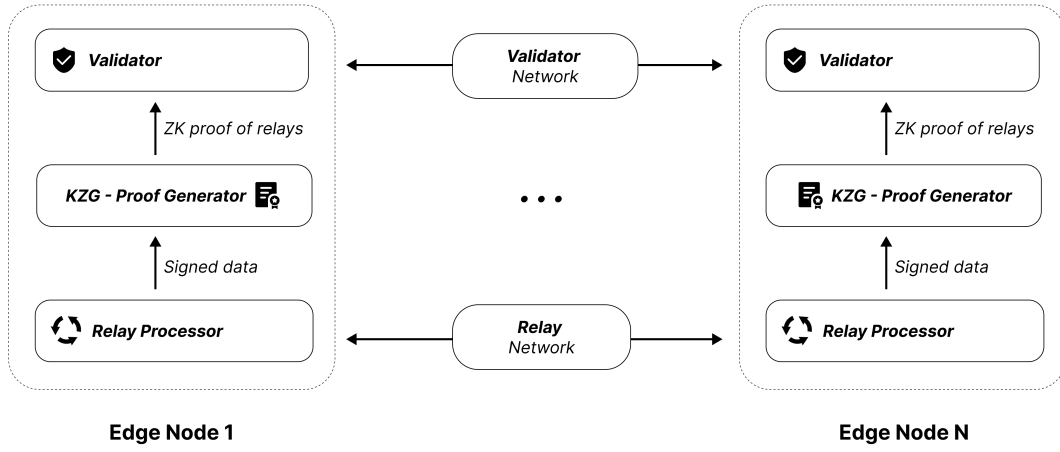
Validator

ZK proof of relays

KZG - Proof Generator

Signed data

Relay Processor

Edge Node 1

Validator
Network

• • •

Relay
Network

Validator

ZK proof of relays

KZG - Proof Generator

Signed data

Relay Processor

Edge Node N